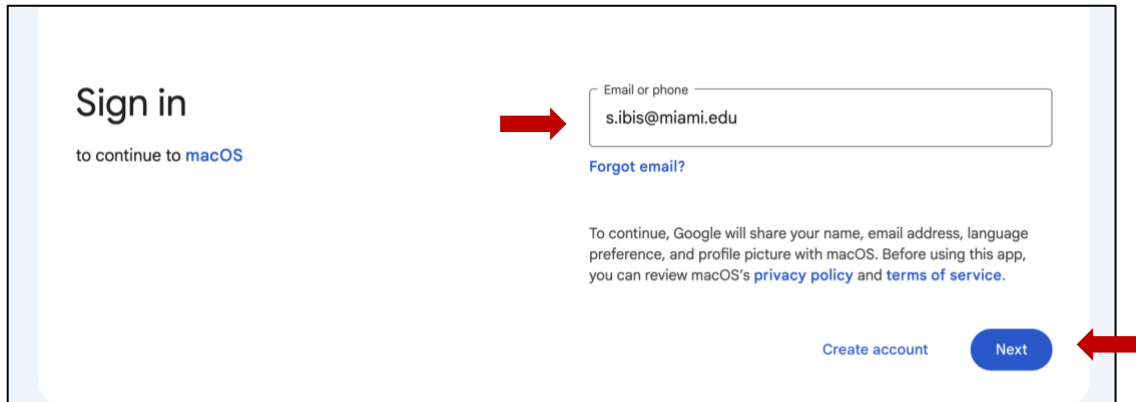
Sign in

to continue to macOS

Email or phone

s.ibis@miami.edu

Forgot email?

To continue, Google will share your name, email address, language preference, and profile picture with macOS. Before using this app, you can review macOS's privacy policy and terms of service.

Create account

Next